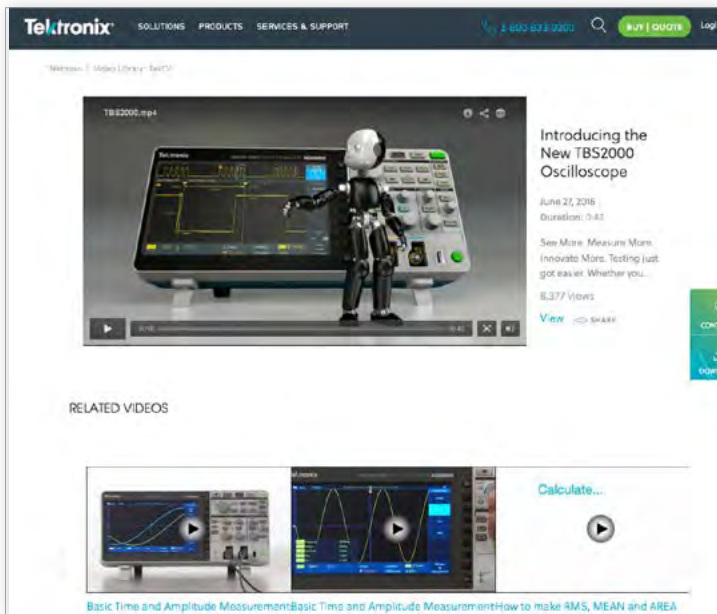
Tektronix SOLUTIONS PRODUCTS SERVICES & SUPPORT 1-800-833-9200 BUY | QUOTE Log

Welcome / Video Library / TekTV

TBS2000.mp4

Tektronix

Introducing the New TBS2000 Oscilloscope

June 27, 2016
Duration: 0:41

See More. Measure More. Innovate More. Testing just got easier. Whether you...

6,377 Views

View SHARE

0:00 0:41

RELATED VIDEOS

Tektronix

Calculate...

Basic Time and Amplitude Measurement Basic Time and Amplitude Measurement How to make RMS, MEAN and AREA